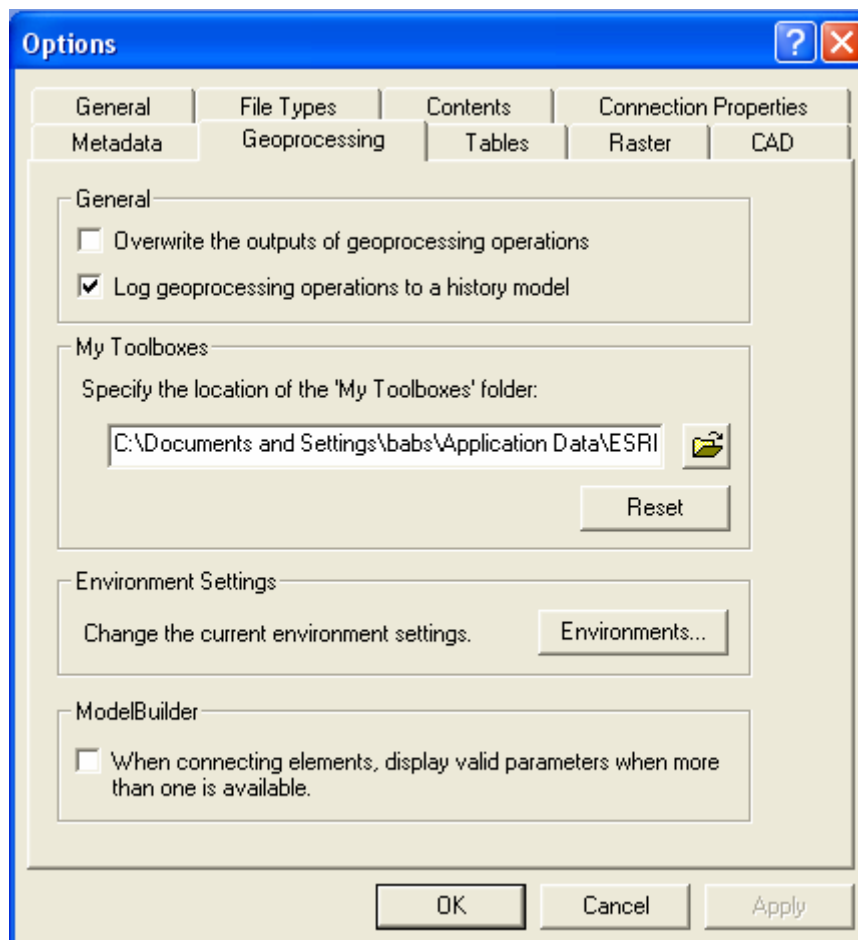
Options

General | File Types | Contents | Connection Properties
Metadata | Geoprocessing | Tables | Raster | CAD

General
☐ Overwrite the outputs of geoprocessing operations
☑ Log geoprocessing operations to a history model

My Toolboxes
Specify the location of the 'My Toolboxes' folder:
C:\Documents and Settings\babs\Application Data\ESRI
Reset

Environment Settings
Change the current environment settings.
Environments...

ModelBuilder
☐ When connecting elements, display valid parameters when more than one is available.

OK
Cancel
Apply